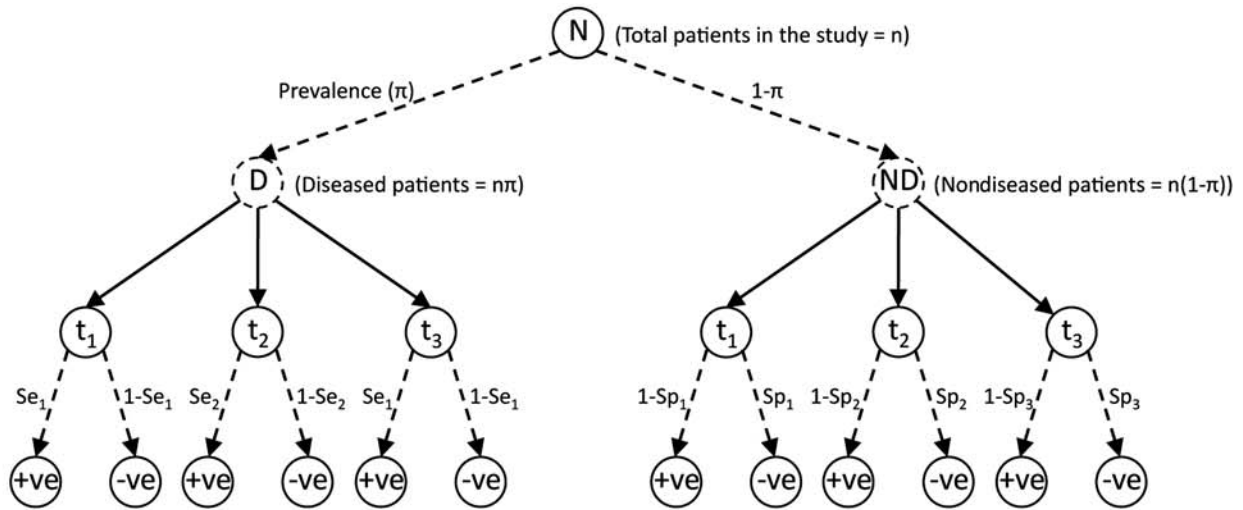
N (Total patients in the study = n)

Prevalence (π)

1-π

D (Diseased patients = nπ)

ND (Nondiseased patients = n(1-π))

$t_1$ $t_2$ $t_3$

$t_1$ $t_2$ $t_3$

$Se_1$ 1-$Se_1$ $Se_2$ 1-$Se_2$ $Se_1$ 1-$Se_1$

1-$Sp_1$ $Sp_1$ 1-$Sp_2$ $Sp_2$ 1-$Sp_3$ $Sp_3$

+ve -ve +ve -ve +ve -ve

+ve -ve +ve -ve +ve -ve